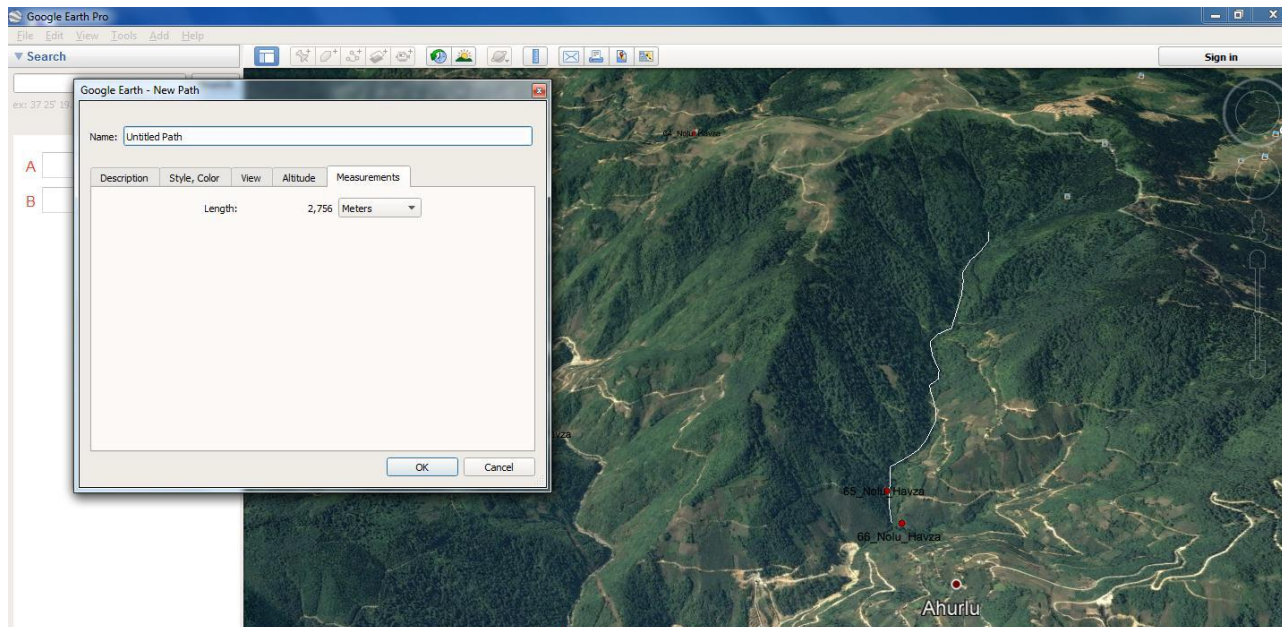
Google Earth Pro

File Edit View Tools Add Help

▼ Search

Sign in

ex: 37 25' 19

A

B

Google Earth - New Path

Name: Untitled Path

Description | Style, Color | View | Altitude | Measurements

Length: 2,756 Meters

OK | Cancel

64_Nolu_Havza

vza

65_Nolu_Havza

66_Nolu_Havza

Ahurlu